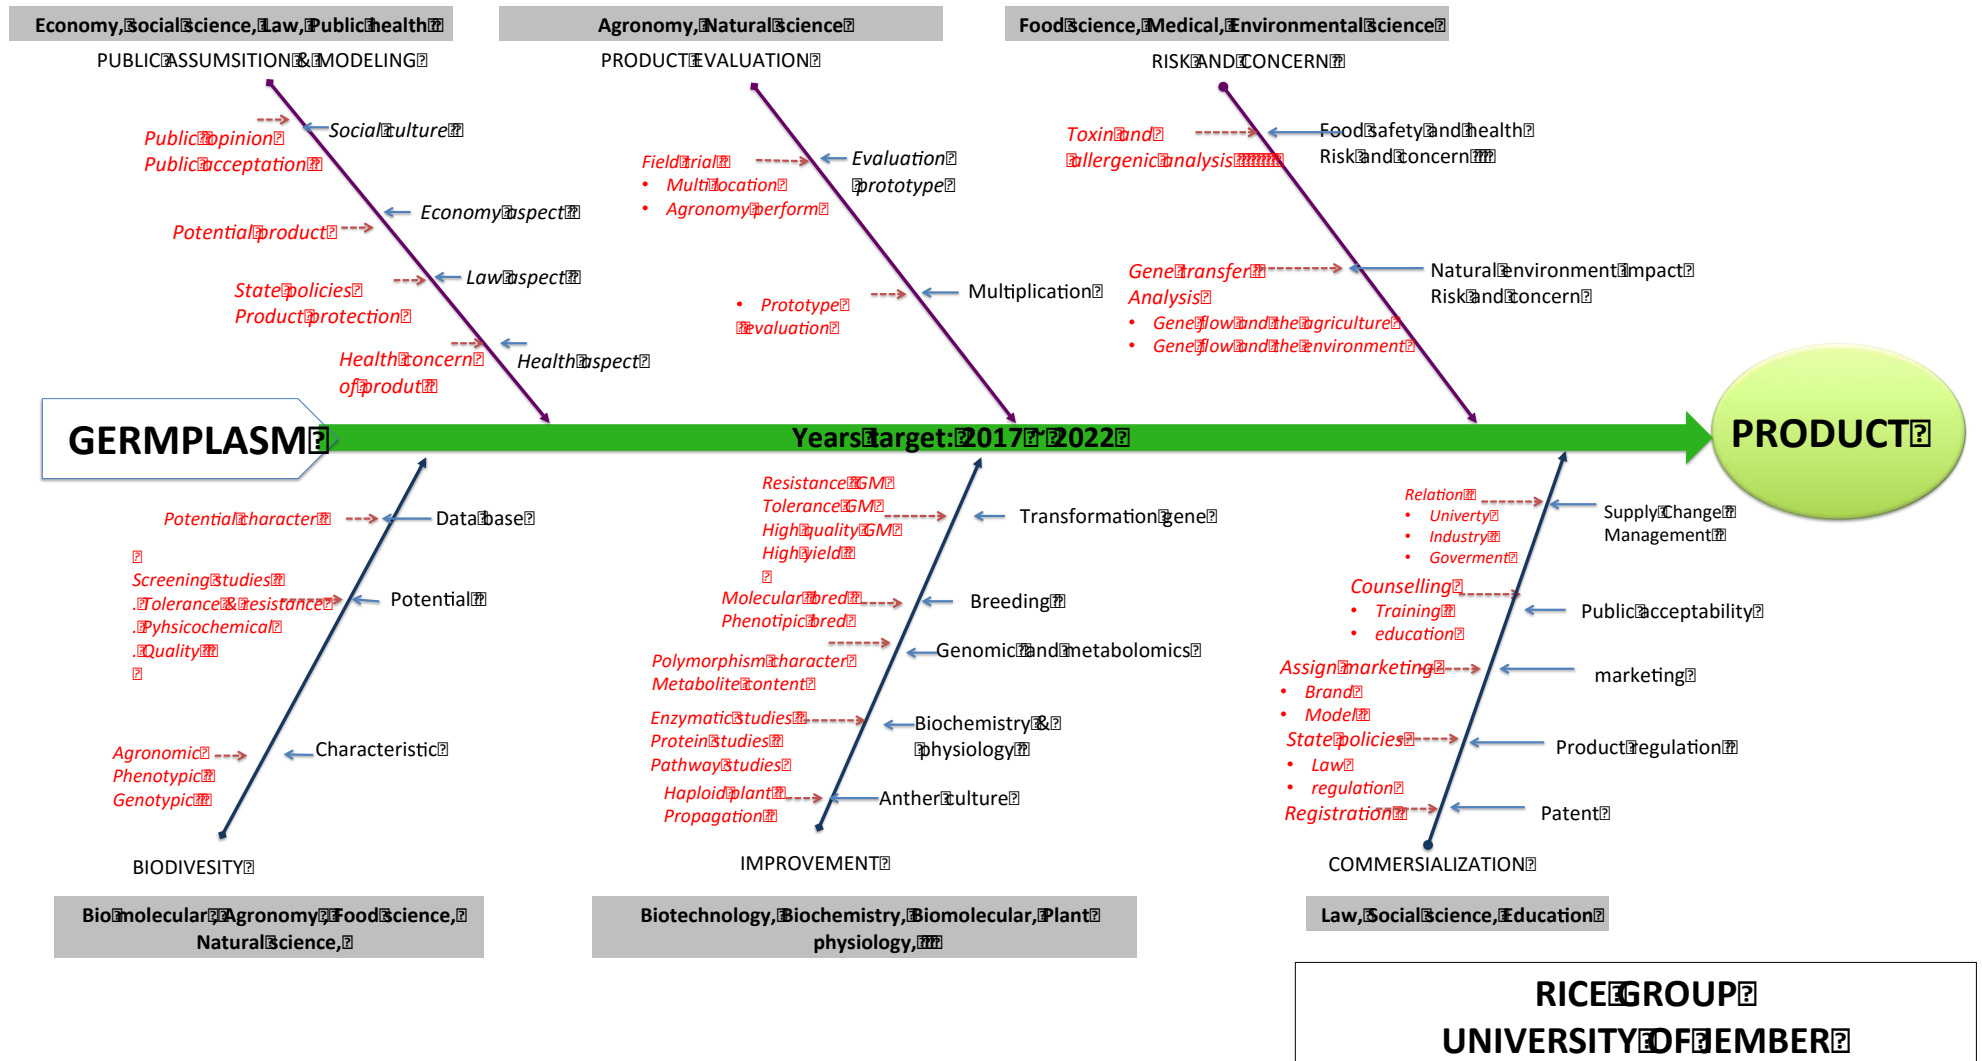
Economy, Social science, Law, Public health

Agronomy, Natural science

Food science, Medical, Environmental science

PUBLIC ASSUMSITION & MODELING

PRODUCT EVALUATION

RISK AND CONCERN

Public opinion
Public acceptation

Social culture

Economy aspect

Potential product

State policies
Product protection

Law aspect

Health concern of produt

Health aspect

Field trial
• Multi location
• Agronomy perform

Evaluation prototype

• Prototype evaluation

Multiplication

Toxin and allergenic analysis

Food safety and health
Risk and concern

Gene transfer
Analysis
• Gene flow and the agriculture
• Gene flow and the environment

Natural environment impact
Risk and concern

GERMPLASM

Years target: 2017 ~ 2022

PRODUCT

Potential character

Data base

Screening studies
. Tolerance & resistance
. Pyhsicochemical
. Quality

Potential

Agronomic
Phenotypic
Genotypic

Characteristic

BIODIVESITY

Resistance GM
Tolerance GM
High quality GM
High yield

Transformation gene

Molecular bred
Phenotipic bred

Breeding

Polymorphism character
Metabolite content

Genomic and metabolomics

Enzymatic studies
Protein studies
Pathway studies

Biochemistry & physiology

Haploid plant
Propagation

Anther culture

IMPROVEMENT

Relation
• Univerty
• Industry
• Goverment

Supply Change Management

Counselling
• Training
• education

Public acceptability

Assign marketing
• Brand
• Model

marketing

State policies
• Law
• regulation

Product regulation

Registration

Patent

COMMERSIALIZATION

Bio molecular, Agronomy, Food science, Natural science,

Biotechnology, Biochemistry, Biomolecular, Plant physiology,

Law, Social science, Education

RICE GROUP
UNIVERSITY OF JEMBER